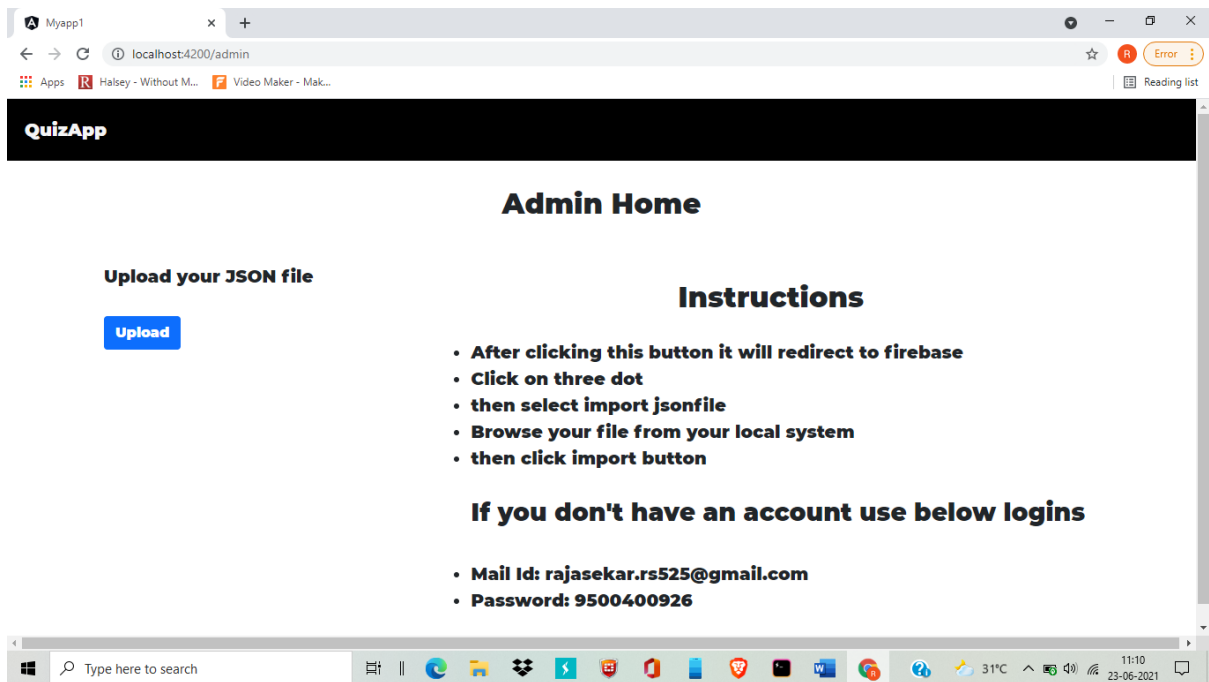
Myapp1 × +

localhost:4200/admin

R Error

Apps Halsey - Without M... Video Maker - Mak...

Reading list

QuizApp

Admin Home

Upload your JSON file

Upload

Instructions

- After clicking this button it will redirect to firebase
- Click on three dot
- then select import jsonfile
- Browse your file from your local system
- then click import button

If you don't have an account use below logins

- Mail Id: rajasekar.rs525@gmail.com
- Password: 9500400926

Type here to search

31°C

11:10
23-06-2021